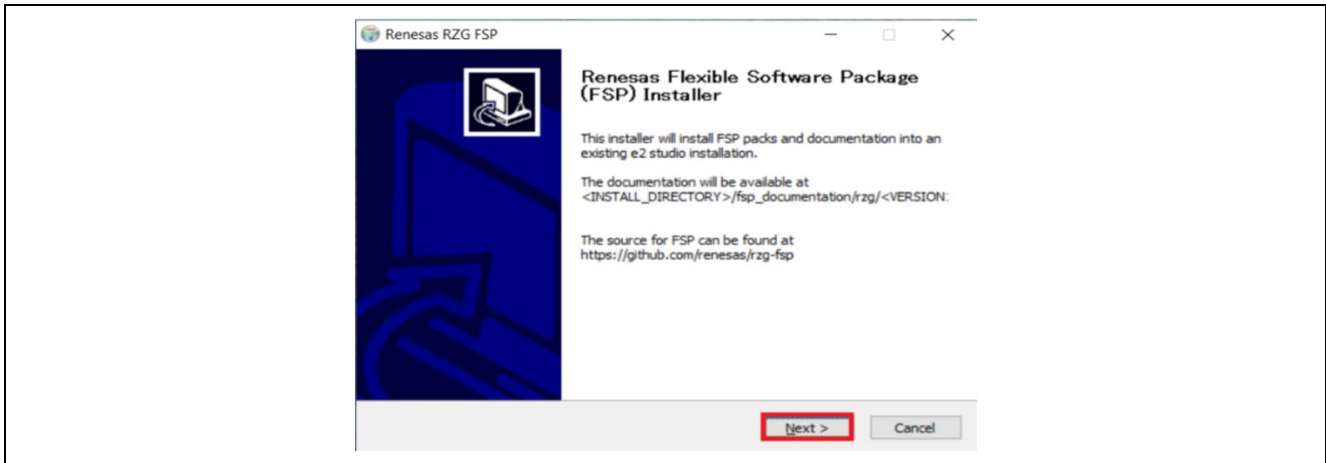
Renesas RZG FSP

Renesas Flexible Software Package (FSP) Installer

This installer will install FSP packs and documentation into an existing e2 studio installation.

The documentation will be available at <INSTALL_DIRECTORY>/fsp_documentation/rzg/<VERSION:

The source for FSP can be found at https://github.com/renesas/rzg-fsp

Next >

Cancel